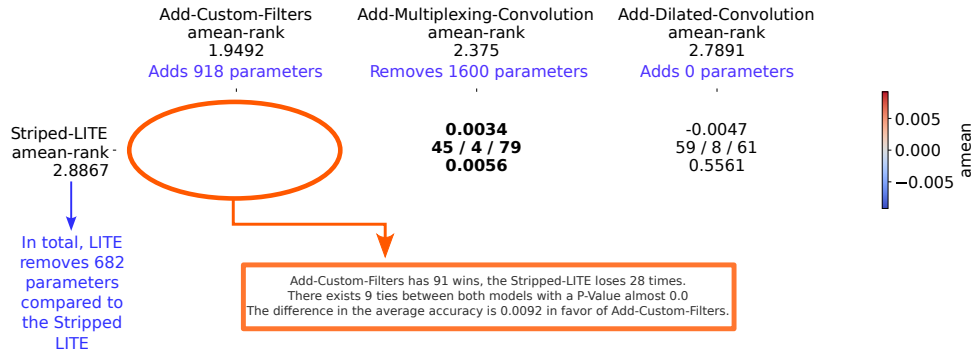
Add-Custom-Filters
amean-rank
1.9492
Adds 918 parameters

Add-Multiplexing-Convolution
amean-rank
2.375
Removes 1600 parameters

Add-Dilated-Convolution
amean-rank
2.7891
Adds 0 parameters

Striped-LITE
amean-rank
2.8867

**0.0034**
**45 / 4 / 79**
**0.0056**

-0.0047
59 / 8 / 61
0.5561

0.005
0.000
−0.005
amean

In total, LITE removes 682 parameters compared to the Stripped LITE

Add-Custom-Filters has 91 wins, the Stripped-LITE loses 28 times.
There exists 9 ties between both models with a P-Value almost 0.0
The difference in the average accuracy is 0.0092 in favor of Add-Custom-Filters.